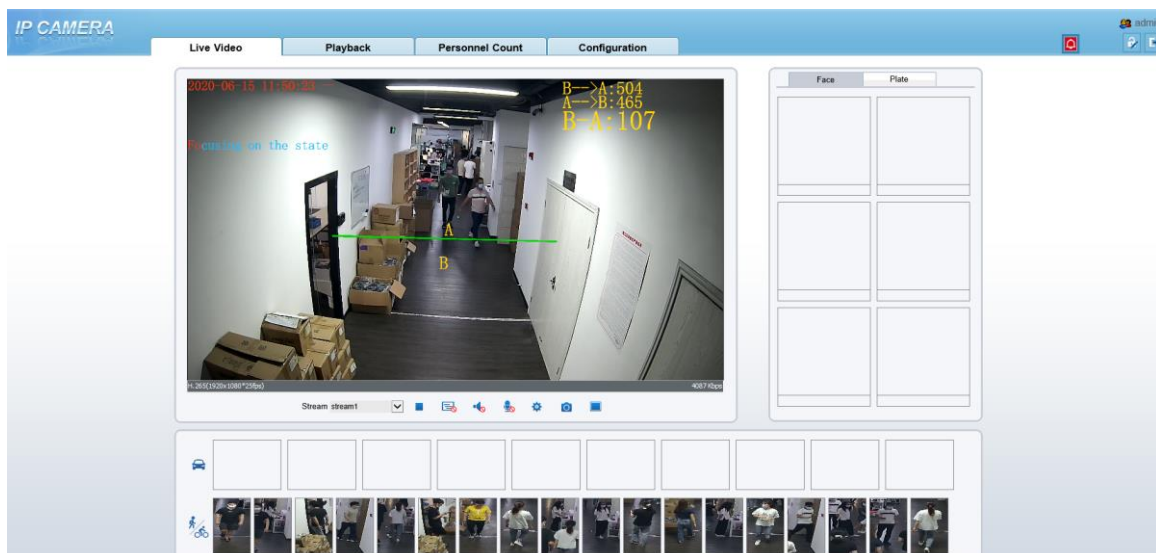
IP CAMERA

Live Video
Playback
Personnel Count
Configuration

admi

2020-06-15 11:50:23

B-->A:504
A-->B:465
B-A:107

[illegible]cusing on the state

A
B

H.265(1920x1080*25fps)
4087Kbps

Stream stream1

Face
Plate